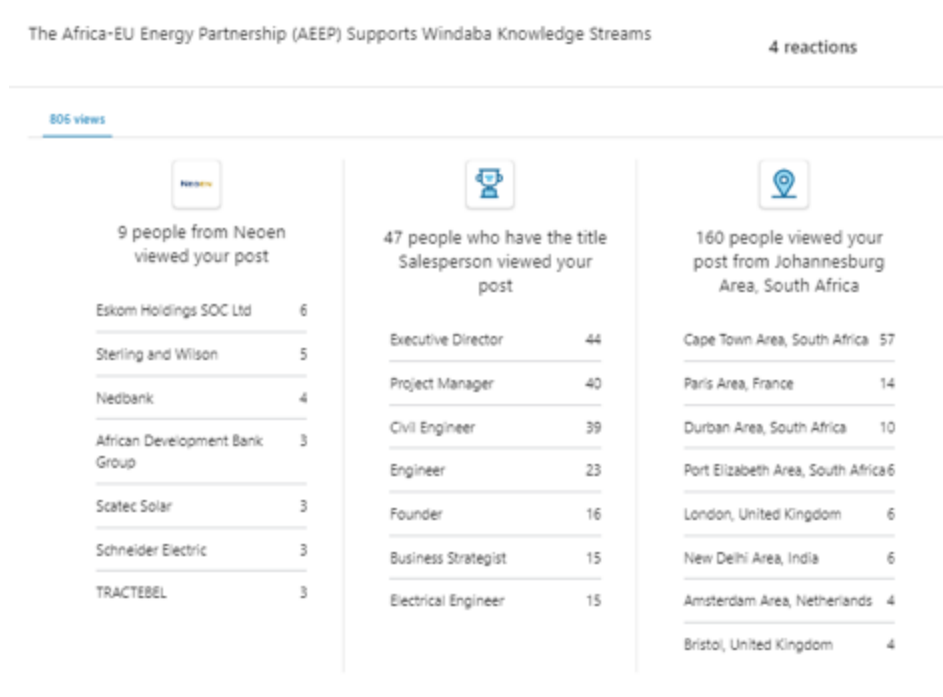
The Africa-EU Energy Partnership (AEEP) Supports Windaba Knowledge Streams

4 reactions

806 views

NEOEN

9 people from Neoen viewed your post

| | |
|---|---|
| Eskom Holdings SOC Ltd | 6 |
| Sterling and Wilson | 5 |
| Nedbank | 4 |
| African Development Bank Group | 3 |
| Scatec Solar | 3 |
| Schneider Electric | 3 |
| TRACTEBEL | 3 |

47 people who have the title Salesperson viewed your post

| | |
|---|---|
| Executive Director | 44 |
| Project Manager | 40 |
| Civil Engineer | 39 |
| Engineer | 23 |
| Founder | 16 |
| Business Strategist | 15 |
| Electrical Engineer | 15 |

160 people viewed your post from Johannesburg Area, South Africa

| | |
|---|---|
| Cape Town Area, South Africa | 57 |
| Paris Area, France | 14 |
| Durban Area, South Africa | 10 |
| Port Elizabeth Area, South Africa | 6 |
| London, United Kingdom | 6 |
| New Delhi Area, India | 6 |
| Amsterdam Area, Netherlands | 4 |
| Bristol, United Kingdom | 4 |